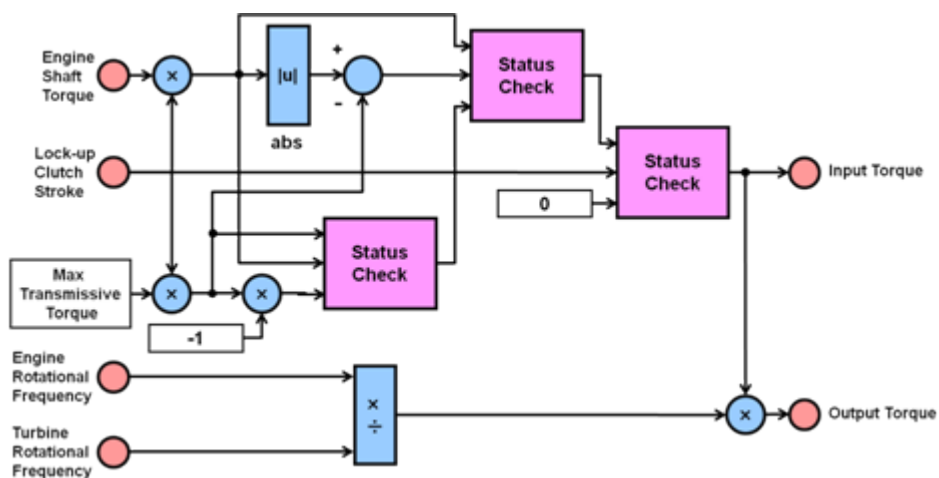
Engine Shaft Torque

×

|u|

abs

+

-

Status Check

Lock-up Clutch Stroke

Status Check

Input Torque

0

Max Transmissive Torque

×

×

Status Check

-1

Engine Rotational Frequency

×
÷

×

Output Torque

Turbine Rotational Frequency